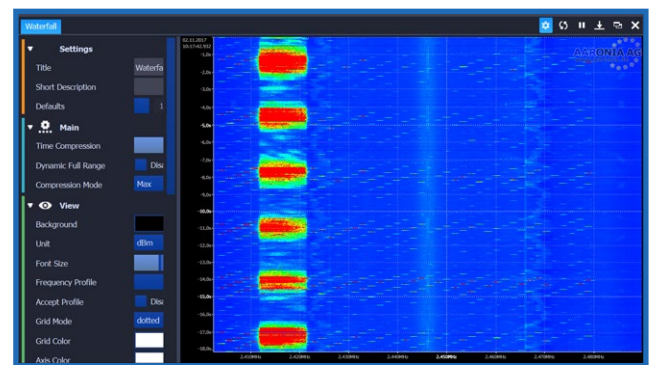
Waterfall

Settings
Title Waterfa
Short Description
Defaults 1

Main
Time Compression
Dynamic Full Range Disa
Compression Mode Max

View
Background
Unit dBm
Font Size
Frequency Profile
Accept Profile Disa
Grid Mode dotted
Grid Color
Axis Color

02.11.2017
10:17:42.932
AARONIA AG
-1,0s
-2,0s
-3,0s
-4,0s
-5,0s
-6,0s
-7,0s
-8,0s
-9,0s
-10,0s
-11,0s
-12,0s
-13,0s
-14,0s
-15,0s
-16,0s
-17,0s
-18,0s
2.410MHz
2.420MHz
2.430MHz
2.440MHz
2.450MHz
2.460MHz
2.470MHz
2.480MHz